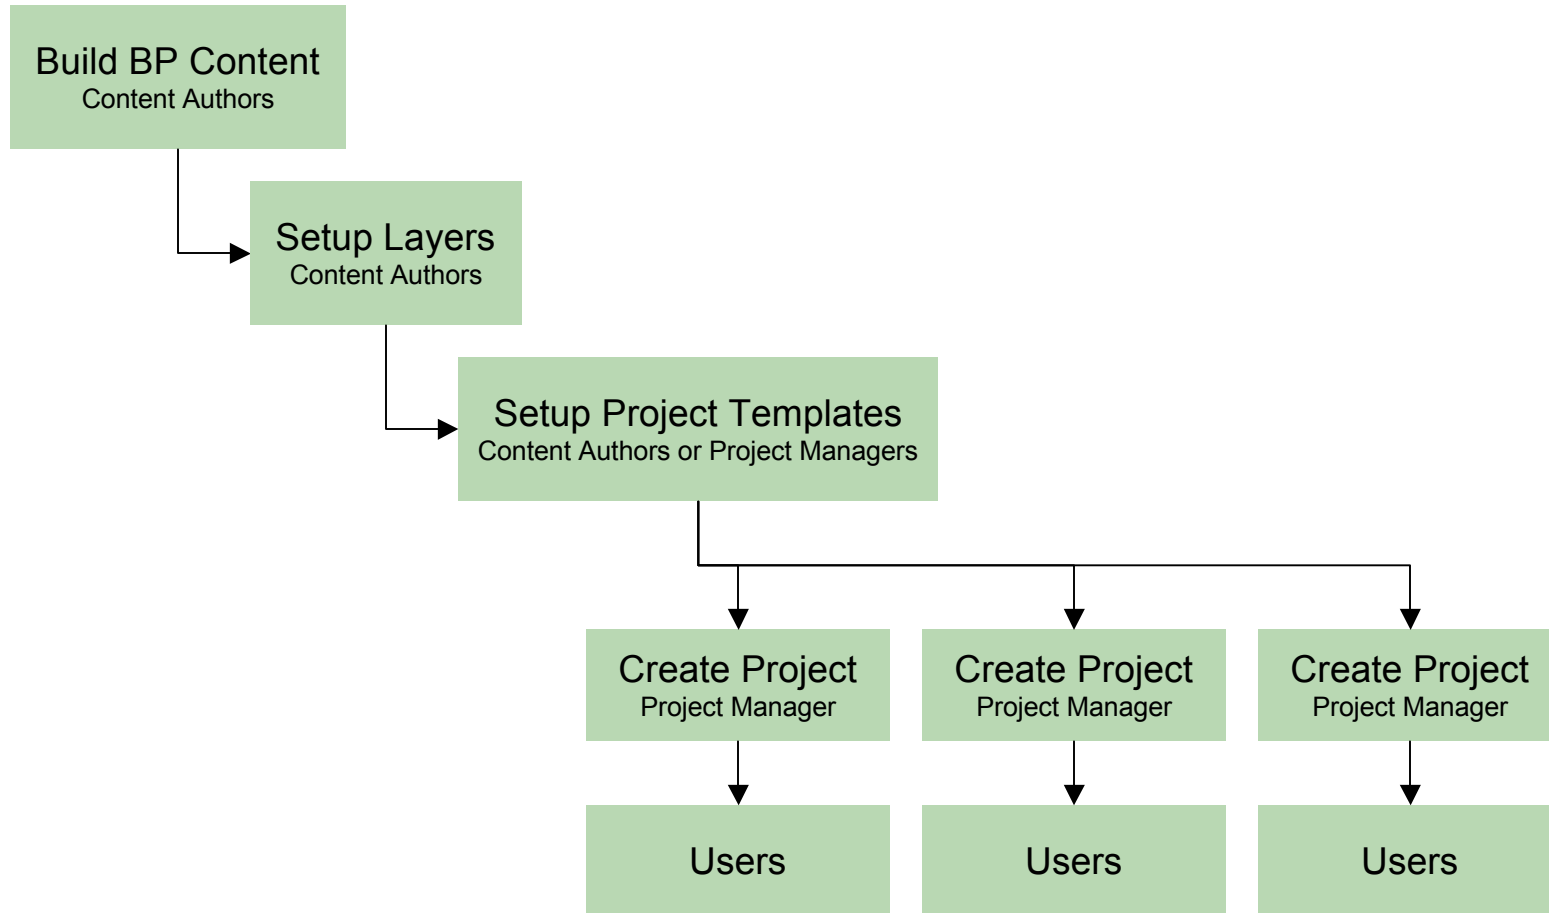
Build BP Content
Content Authors

Setup Layers
Content Authors

Setup Project Templates
Content Authors or Project Managers

Create Project
Project Manager

Create Project
Project Manager

Create Project
Project Manager

Users

Users

Users